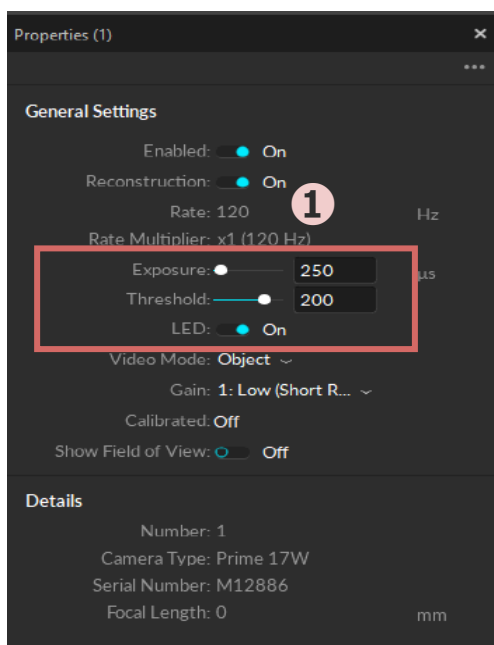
Properties (1) ×

...

General Settings

Enabled: On

Reconstruction: On

Rate: 120 Hz

1

Rate Multiplier: x1 (120 Hz)

Exposure: 250 µs

Threshold: 200

LED: On

Video Mode: Object

Gain: 1: Low (Short R...

Calibrated: Off

Show Field of View: Off

Details

Number: 1

Camera Type: Prime 17W

Serial Number: M12886

Focal Length: 0 mm